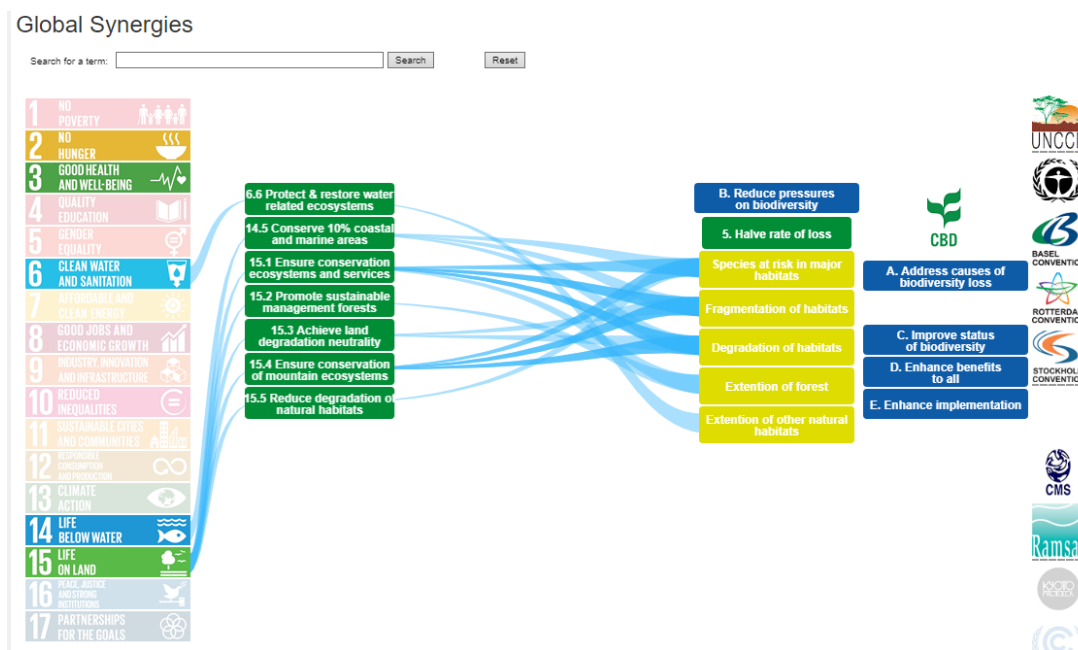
Global Synergies

Search for a term: Search Reset

1 NO POVERTY
2 NO HUNGER
3 GOOD HEALTH AND WELL-BEING
4 QUALITY EDUCATION
5 GENDER EQUALITY
6 CLEAN WATER AND SANITATION
7 AFFORDABLE AND CLEAN ENERGY
8 GOOD JOBS AND ECONOMIC GROWTH
9 INDUSTRY INNOVATION AND INFRASTRUCTURE
10 REDUCED INEQUALITIES
11 SUSTAINABLE CITIES AND COMMUNITIES
12 RESPONSIBLE CONSUMPTION AND PRODUCTION
13 CLIMATE ACTION
14 LIFE BELOW WATER
15 LIFE ON LAND
16 PEACE, JUSTICE AND STRONG INSTITUTIONS
17 PARTNERSHIPS FOR THE GOALS

6.6 Protect & restore water related ecosystems
14.5 Conserve 10% coastal and marine areas
15.1 Ensure conservation ecosystems and services
15.2 Promote sustainable management forests
15.3 Achieve land degradation neutrality
15.4 Ensure conservation of mountain ecosystems
15.5 Reduce degradation of natural habitats

B. Reduce pressures on biodiversity
5. Halve rate of loss
Species at risk in major habitats
Fragmentation of habitats
Degradation of habitats
Extention of forest
Extention of other natural habitats

CBD
A. Address causes of biodiversity loss
C. Improve status of biodiversity
D. Enhance benefits to all
E. Enhance implementation

UNCC
BASEL CONVENTIO
ROTTERDA CONVENTIO
STOCKHOL CONVENTIO
CMS
Ramsa
KYOTO PROTOCOL